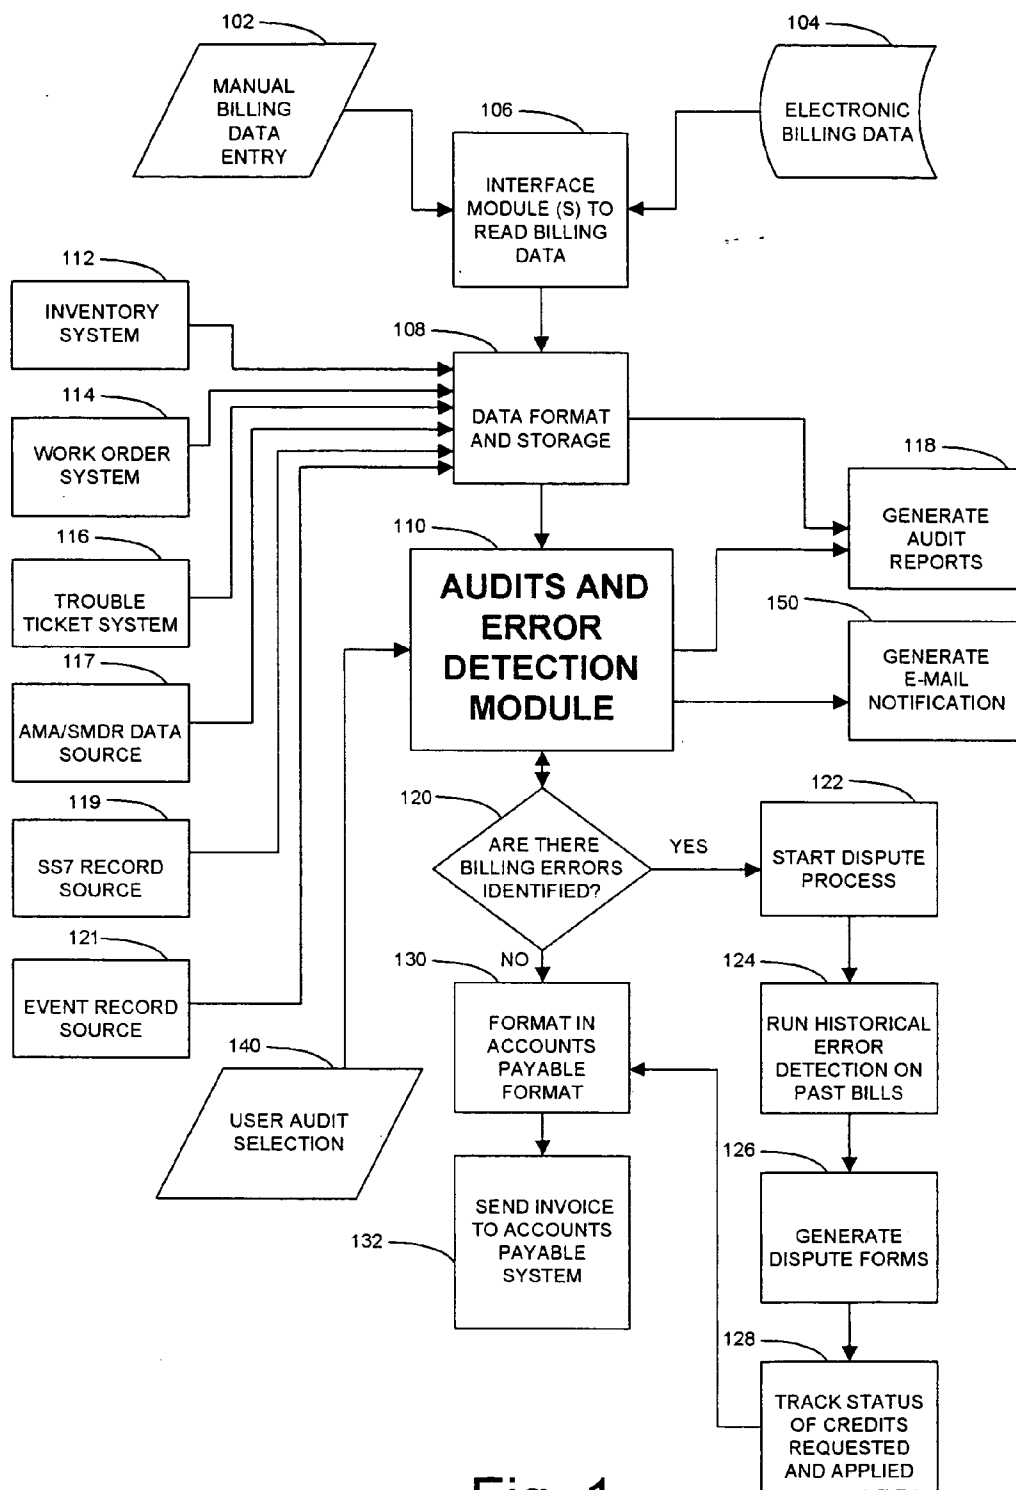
102

MANUAL BILLING DATA ENTRY

104

ELECTRONIC BILLING DATA

106

INTERFACE MODULE (S) TO READ BILLING DATA

112

INVENTORY SYSTEM

108

DATA FORMAT AND STORAGE

114

WORK ORDER SYSTEM

118

GENERATE AUDIT REPORTS

116

TROUBLE TICKET SYSTEM

110

AUDITS AND ERROR DETECTION MODULE

150

GENERATE E-MAIL NOTIFICATION

117

AMA/SMDR DATA SOURCE

119

SS7 RECORD SOURCE

120

ARE THERE BILLING ERRORS IDENTIFIED?

YES

122

START DISPUTE PROCESS

121

EVENT RECORD SOURCE

130

NO

FORMAT IN ACCOUNTS PAYABLE FORMAT

124

RUN HISTORICAL ERROR DETECTION ON PAST BILLS

140

USER AUDIT SELECTION

126

SEND INVOICE TO ACCOUNTS PAYABLE SYSTEM

132

GENERATE DISPUTE FORMS

128

TRACK STATUS OF CREDITS REQUESTED AND APPLIED

Fig. 1